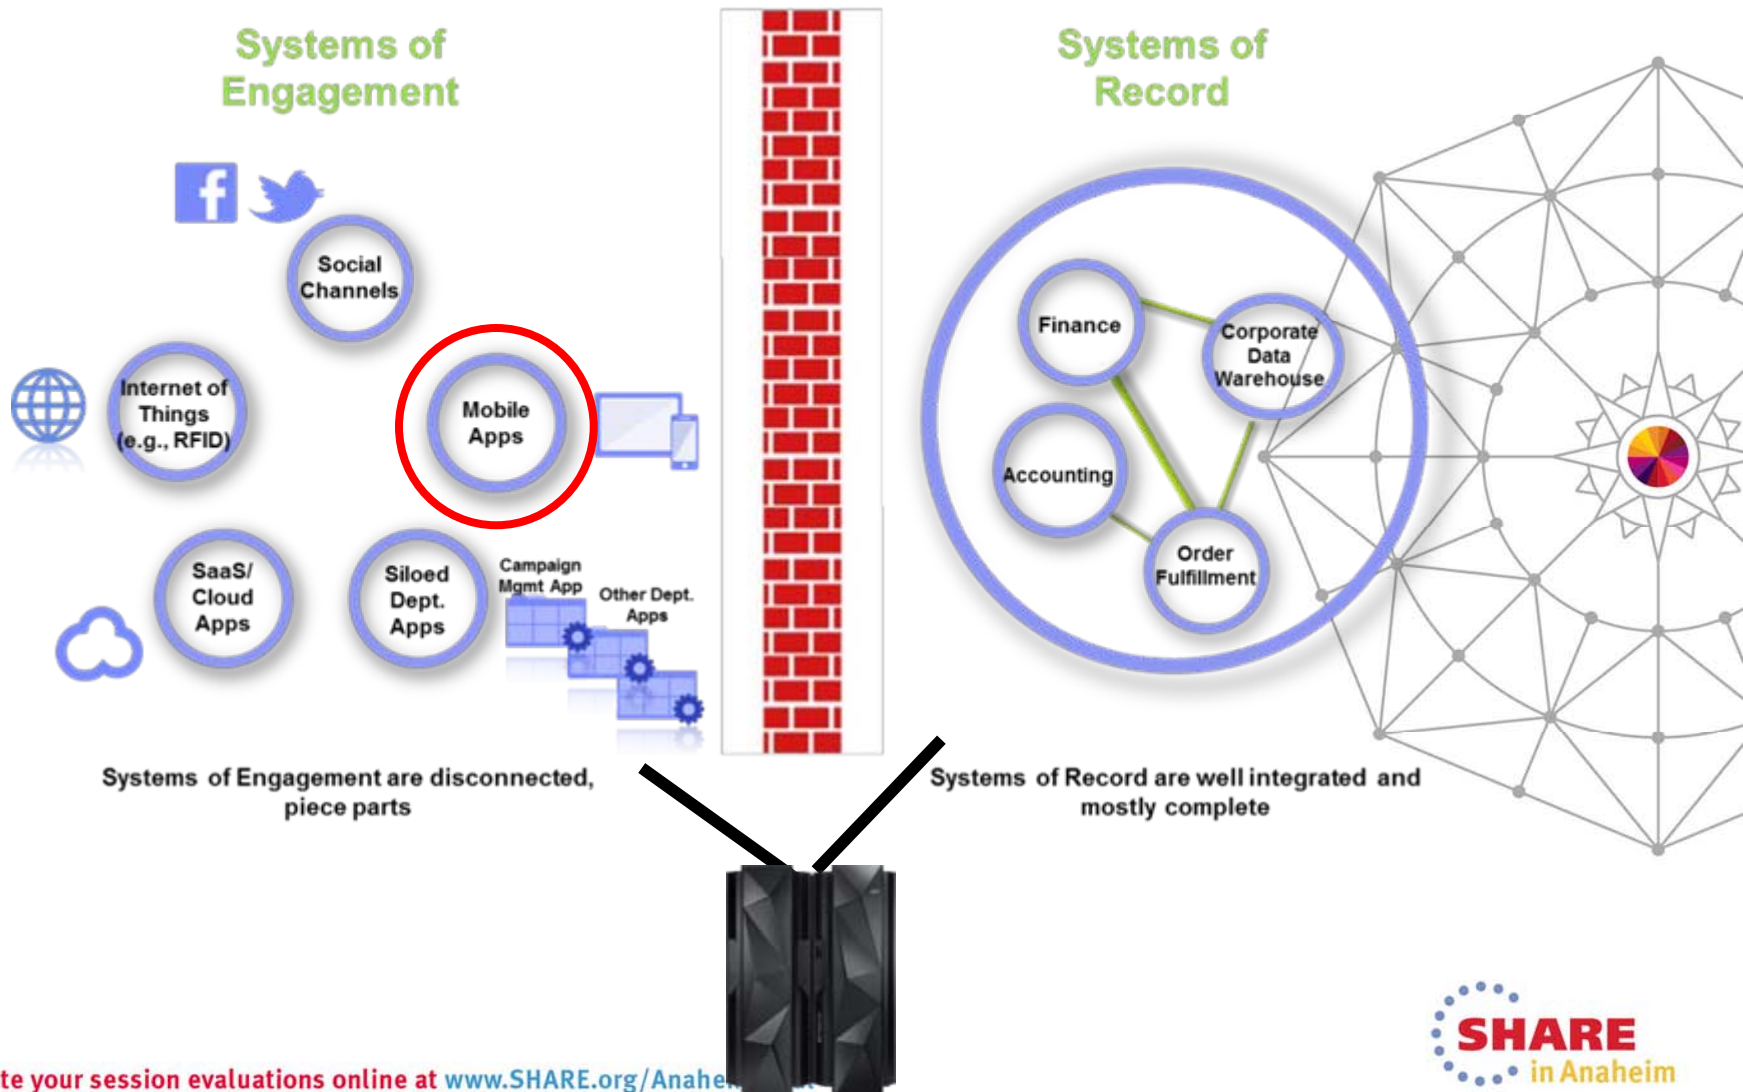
Systems of Engagement

Systems of Record

Social Channels

Internet of Things (e.g., RFID)

Mobile Apps

SaaS/ Cloud Apps

Siloed Dept. Apps

Campaign Mgmt App

Other Dept. Apps

Finance

Corporate Data Warehouse

Accounting

Order Fulfillment

Systems of Engagement are disconnected, piece parts

Systems of Record are well integrated and mostly complete

te your session evaluations online at www.SHARE.org/Anahe

SHARE in Anaheim